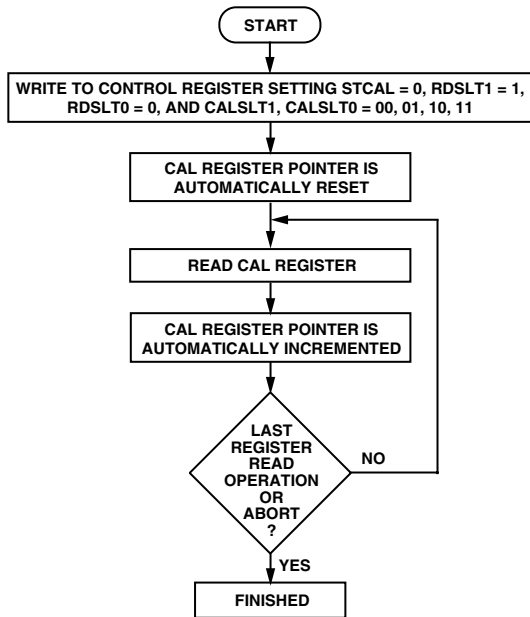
START

WRITE TO CONTROL REGISTER SETTING STCAL = 0, RDSLT1 = 1, RDSLT0 = 0, AND CALSLT1, CALSLT0 = 00, 01, 10, 11

CAL REGISTER POINTER IS AUTOMATICALLY RESET

READ CAL REGISTER

CAL REGISTER POINTER IS AUTOMATICALLY INCREMENTED

LAST REGISTER READ OPERATION OR ABORT ?

NO

YES

FINISHED